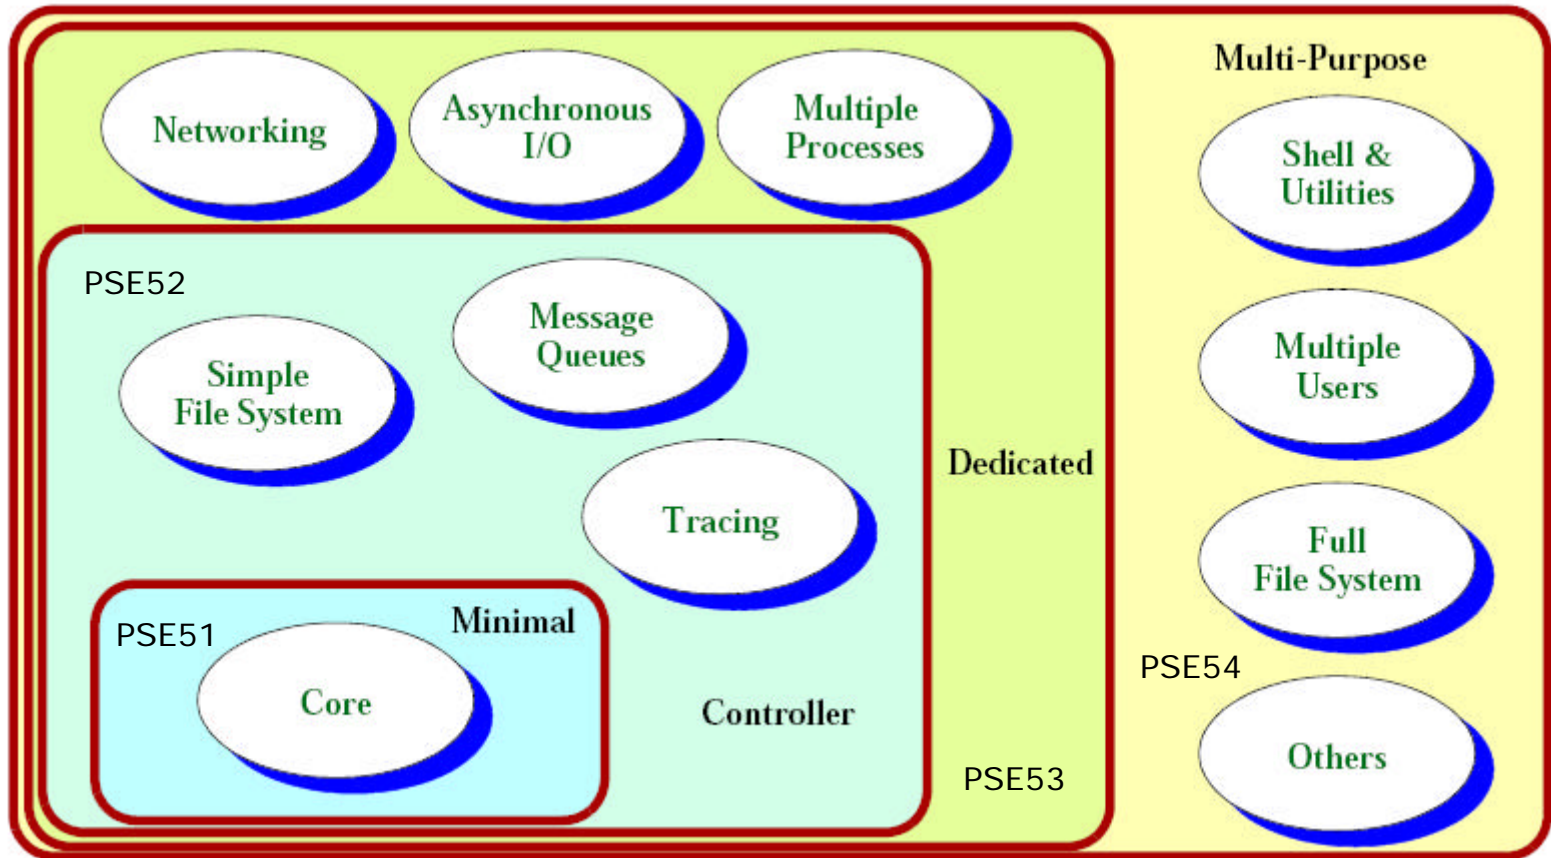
Networking

Asynchronous I/O

Multiple Processes

Multi-Purpose

Shell & Utilities

PSE52

Message Queues

Simple File System

Multiple Users

Dedicated

Tracing

Full File System

Minimal

PSE51

Core

PSE54

Controller

PSE53

Others